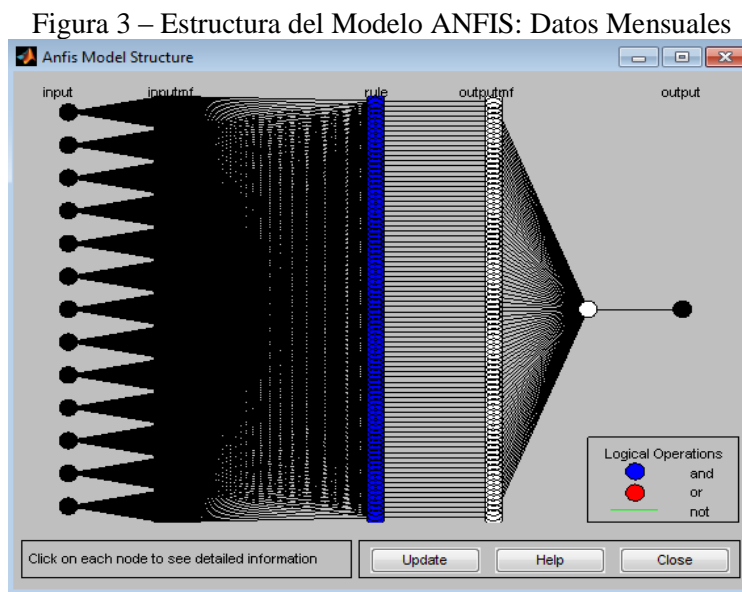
Figura 3 – Estructura del Modelo ANFIS: Datos Mensuales

Anfis Model Structure

input

inputmf

rule

outputmf

output

Logical Operations

and

or

not

Click on each node to see detailed information

Update

Help

Close